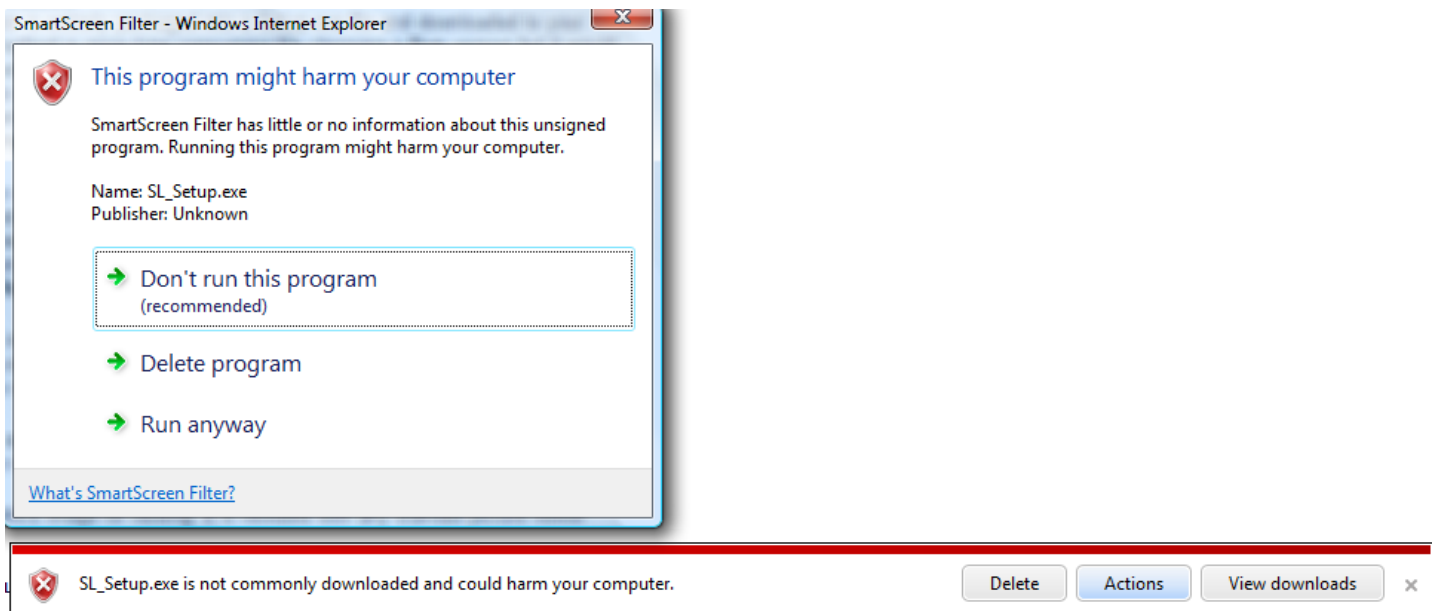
SmartScreen Filter - Windows Internet Explorer

This program might harm your computer

SmartScreen Filter has little or no information about this unsigned program. Running this program might harm your computer.

Name: SL_Setup.exe
Publisher: Unknown

Don't run this program
(recommended)

Delete program

Run anyway

What's SmartScreen Filter?

SL_Setup.exe is not commonly downloaded and could harm your computer.

Delete

Actions

View downloads

×